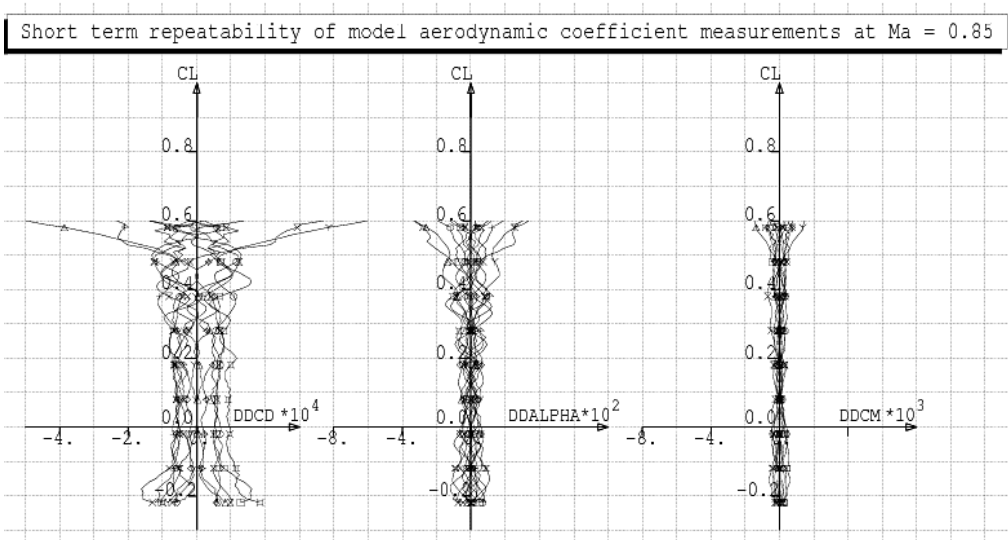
Short term repeatability of model aerodynamic coefficient measurements at Ma = 0.85

CL
0.8
0.6
0.4
0.2
0.0
-0.2
DDCD $*10^4$
-4.
-2.

CL
0.8
0.6
0.4
0.2
0.0
-0.2
DDALPHA$*10^2$
-8.
-4.

CL
0.8
0.6
0.4
0.2
0.0
-0.2
DDCM $*10^3$
-8.
-4.